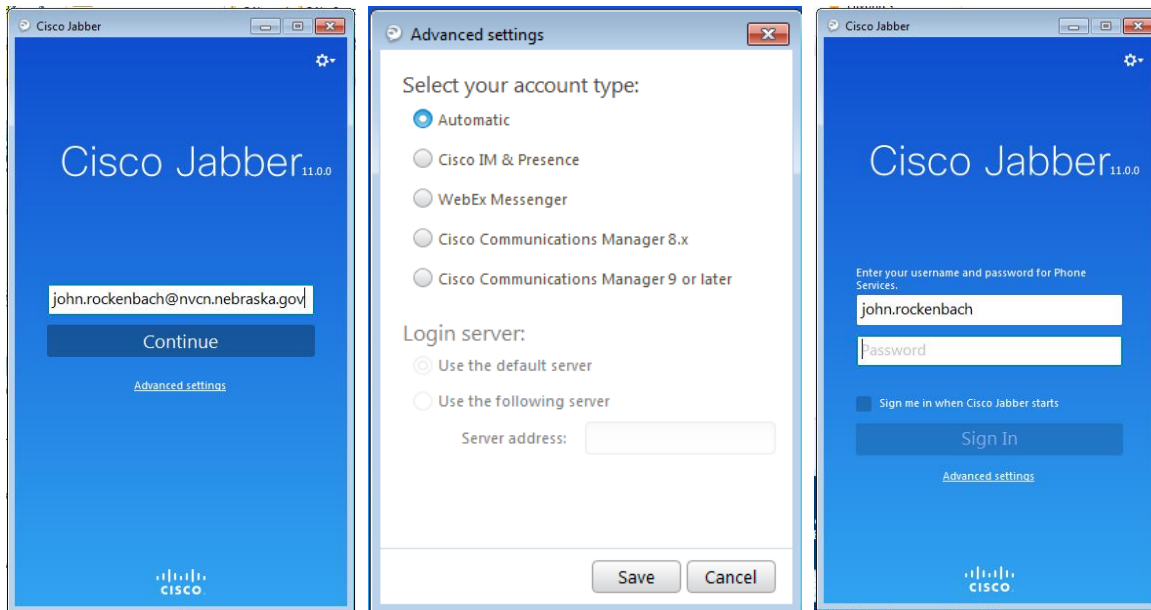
Cisco Jabber

Cisco Jabber 11.0.0

john.rockenbach@nvcn.nebraska.gov

Continue

Advanced settings

cisco

Advanced settings

Select your account type:

Automatic

Cisco IM & Presence

WebEx Messenger

Cisco Communications Manager 8.x

Cisco Communications Manager 9 or later

Login server:

Use the default server

Use the following server

Server address:

Save

Cancel

Cisco Jabber

Cisco Jabber 11.0.0

Enter your username and password for Phone Services.

john.rockenbach

Password

Sign me in when Cisco Jabber starts

Sign In

Advanced settings

cisco